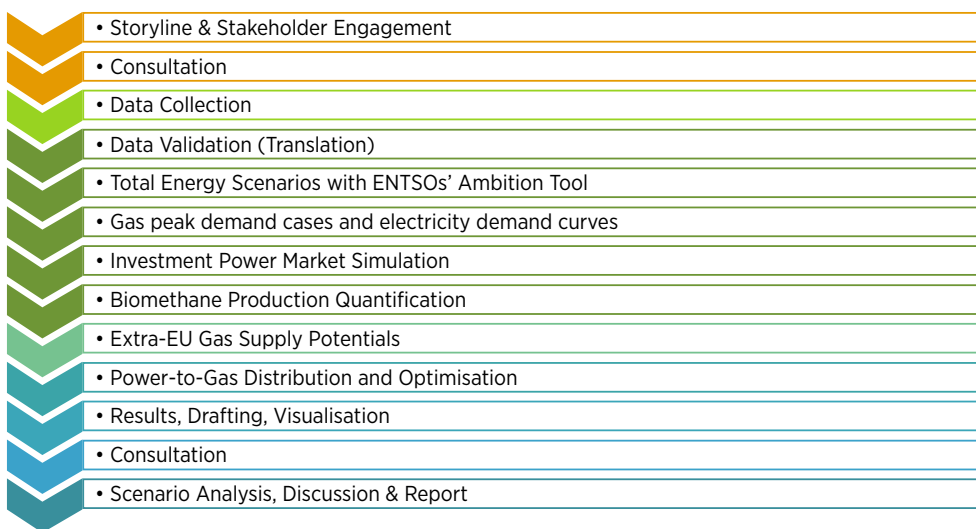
• Storyline & Stakeholder Engagement
• Consultation
• Data Collection
• Data Validation (Translation)
• Total Energy Scenarios with ENTSOs' Ambition Tool
• Gas peak demand cases and electricity demand curves
• Investment Power Market Simulation
• Biomethane Production Quantification
• Extra-EU Gas Supply Potentials
• Power-to-Gas Distribution and Optimisation
• Results, Drafting, Visualisation
• Consultation
• Scenario Analysis, Discussion & Report